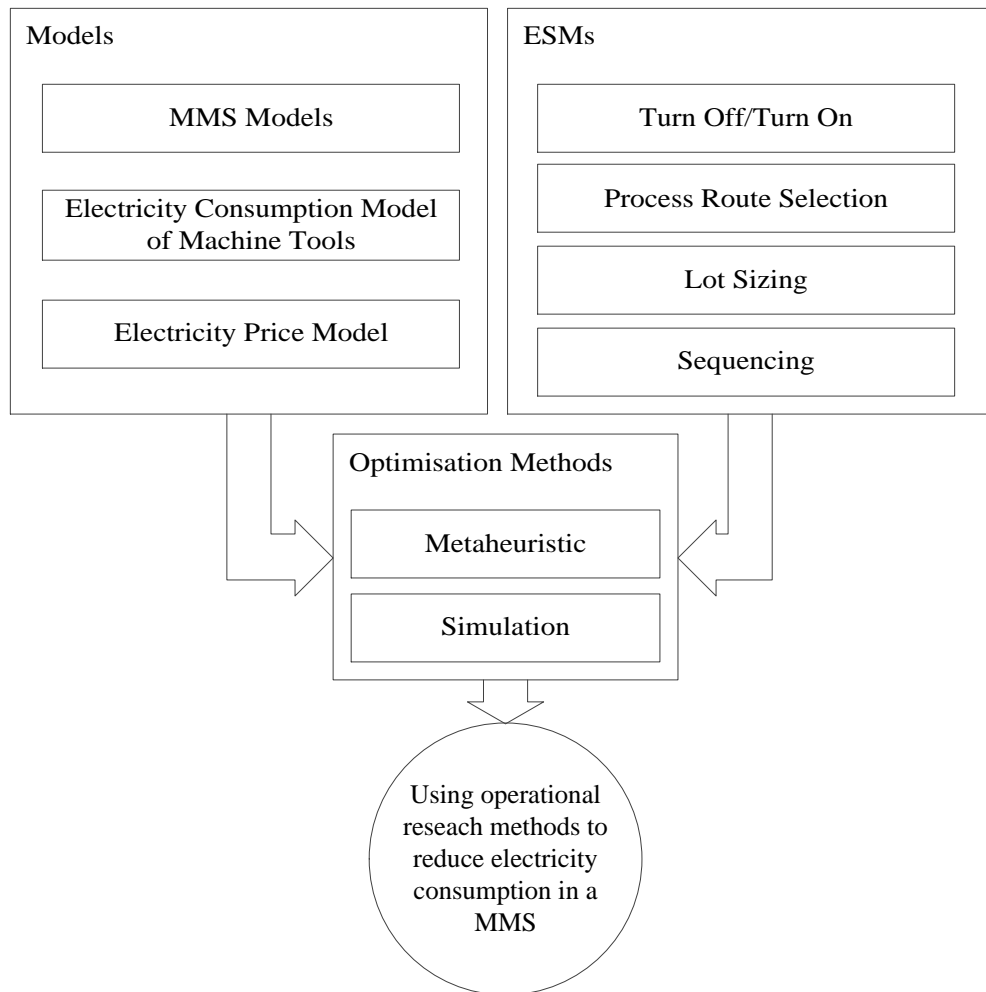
Models

MMS Models

Electricity Consumption Model of Machine Tools

Electricity Price Model

ESMs

Turn Off/Turn On

Process Route Selection

Lot Sizing

Sequencing

Optimisation Methods

Metaheuristic

Simulation

Using operational reseach methods to reduce electricity consumption in a MMS